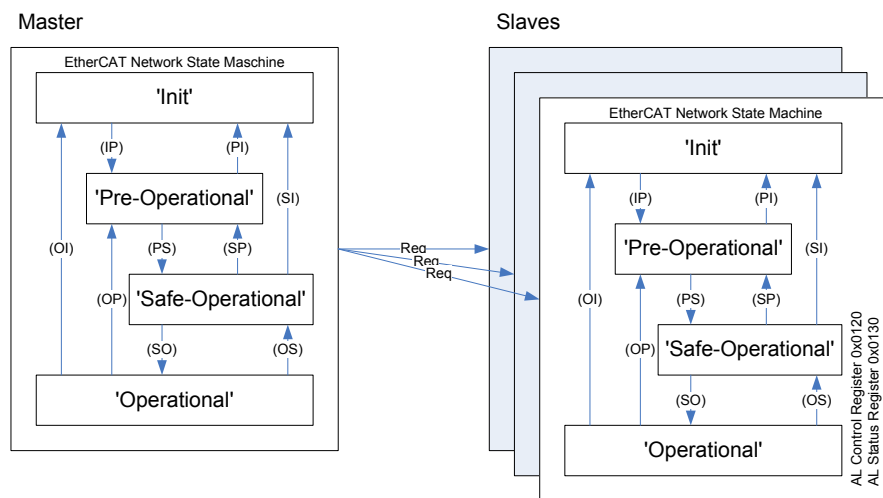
Master

EtherCAT Network State Maschine

'Init'

(IP)

(PI)

'Pre-Operational'

(SI)

(OI)

(PS)

(SP)

(OP)

'Safe-Operational'

(SO)

(OS)

'Operational'

Req
Req
Req

Slaves

EtherCAT Network State Machine

'Init'

(IP)

(PI)

'Pre-Operational'

(SI)

(OI)

(PS)

(SP)

(OP)

'Safe-Operational'

(SO)

(OS)

'Operational'

AL Control Register 0x0120
AL Status Register 0x0130